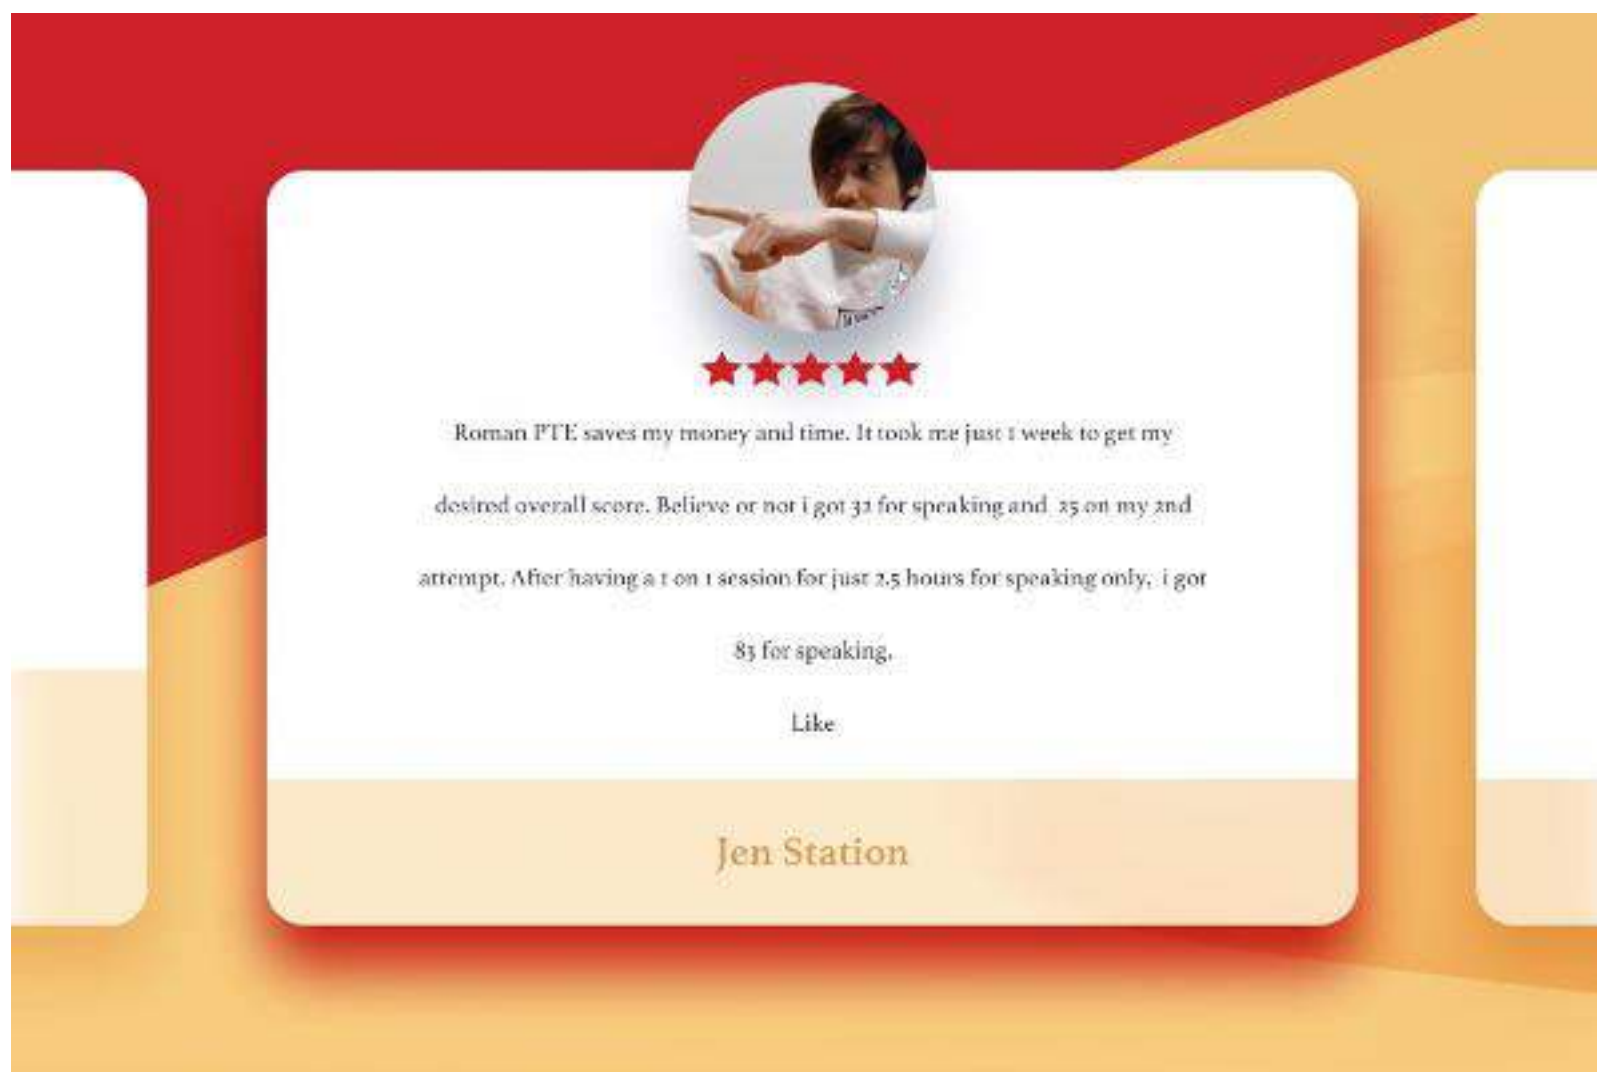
Roman PTE saves my money and time. It took me just 1 week to get my desired overall score. Believe or not i got 32 for speaking and 25 on my 2nd attempt. After having a 1 on 1 session for just 2.5 hours for speaking only, i got 83 for speaking.

Like

Jen Station